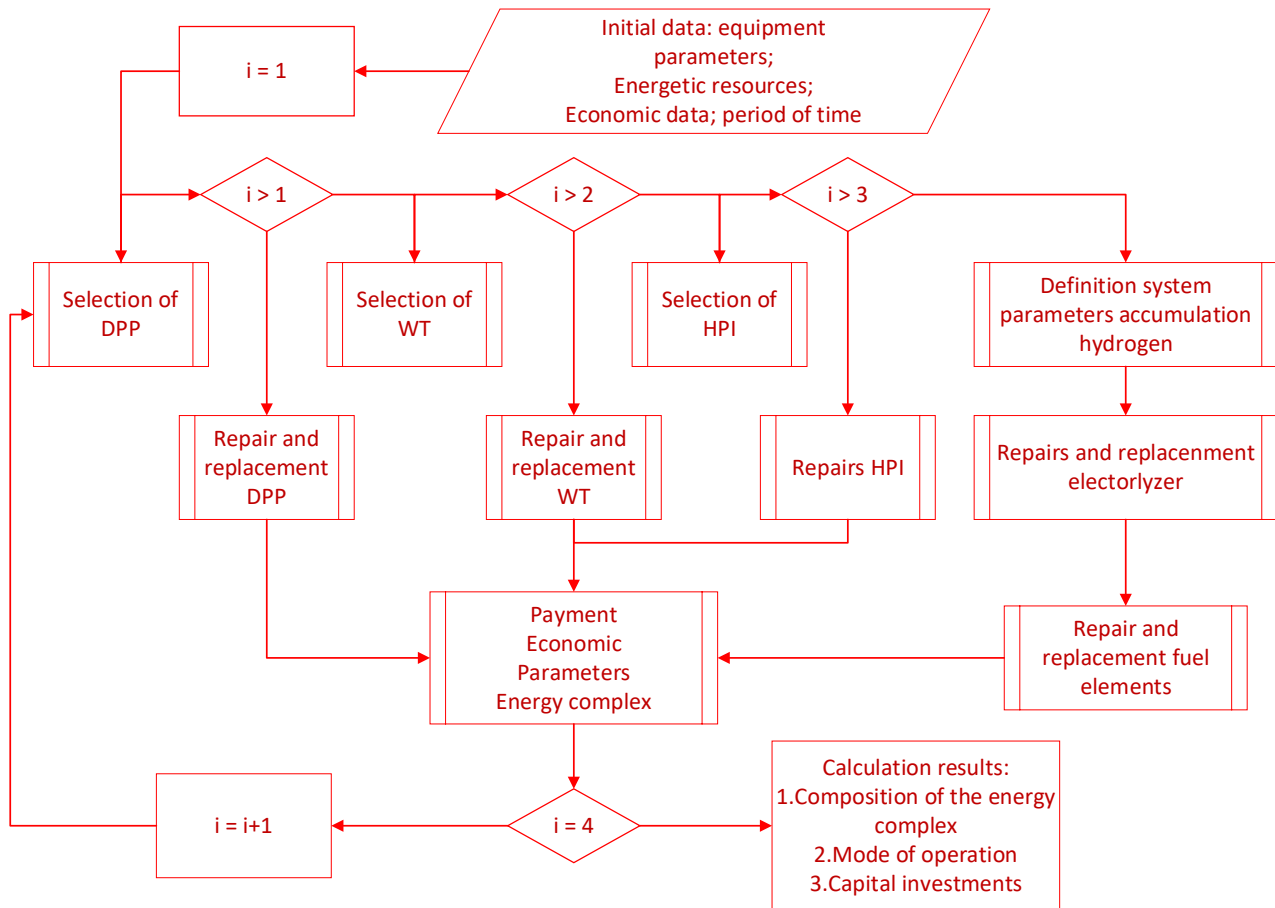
Initial data: equipment parameters;
Energetic resources;
Economic data; period of time

i = 1

i > 1

i > 2

i > 3

Selection of DPP

Selection of WT

Selection of HPI

Definition system parameters accumulation hydrogen

Repair and replacement DPP

Repair and replacement WT

Repairs HPI

Repairs and replacenment electorlyzer

Payment
Economic
Parameters
Energy complex

Repair and replacement fuel elements

i = i+1

i = 4

Calculation results:
1.Composition of the energy complex
2.Mode of operation
3.Capital investments